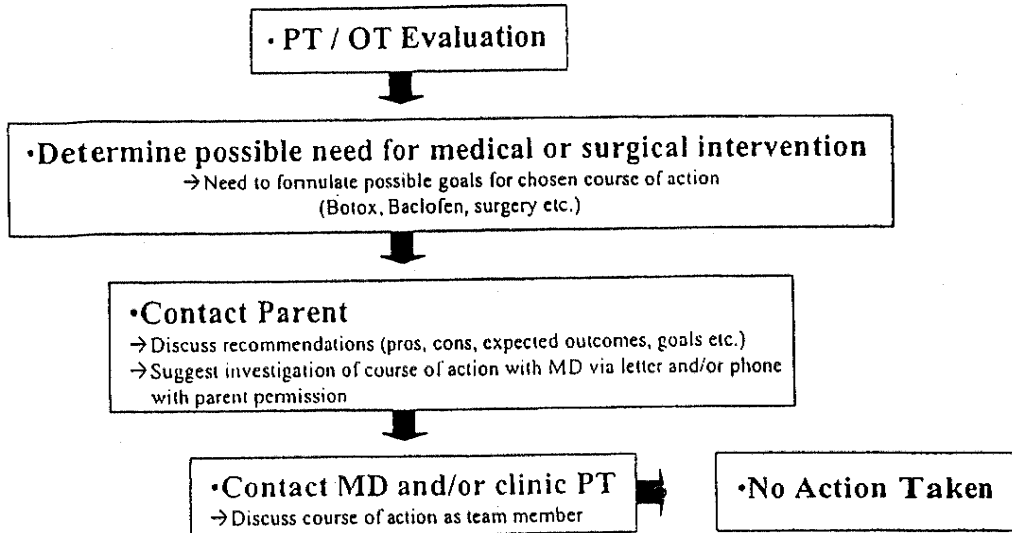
· PT / OT Evaluation

·Determine possible need for medical or surgical intervention
→ Need to formulate possible goals for chosen course of action (Botox, Baclofen, surgery etc.)

·Contact Parent
→ Discuss recommendations (pros, cons, expected outcomes, goals etc.)
→ Suggest investigation of course of action with MD via letter and/or phone with parent permission

·Contact MD and/or clinic PT
→ Discuss course of action as team member

·No Action Taken